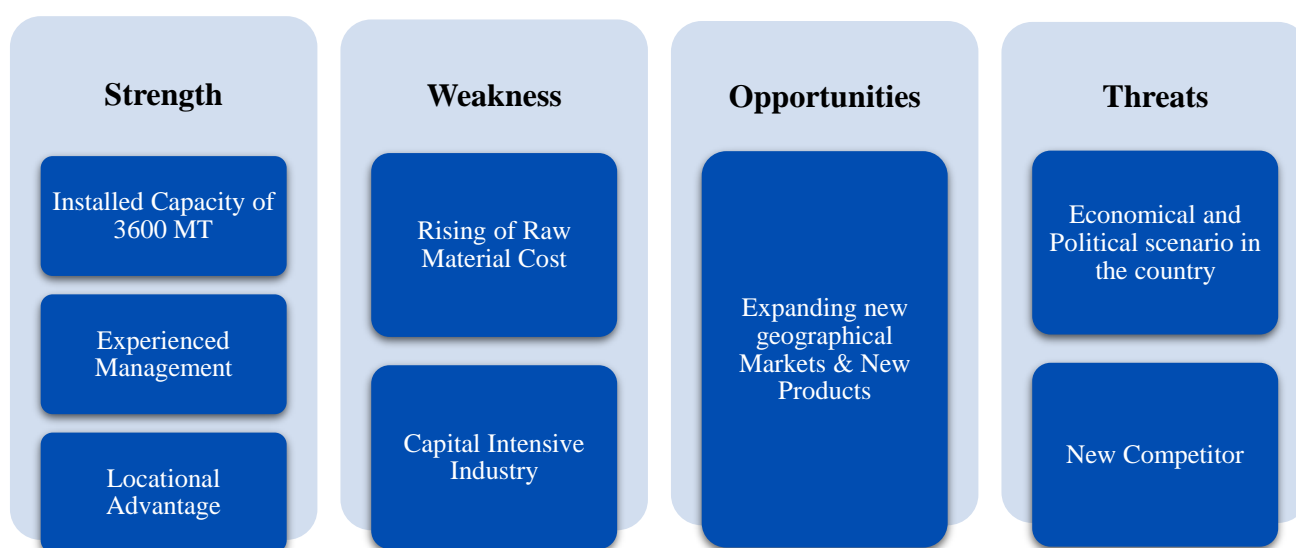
Strength

Installed Capacity of 3600 MT

Experienced Management

Locational Advantage

Weakness

Rising of Raw Material Cost

Capital Intensive Industry

Opportunities

Expanding new geographical Markets & New Products

Threats

Economical and Political scenario in the country

New Competitor